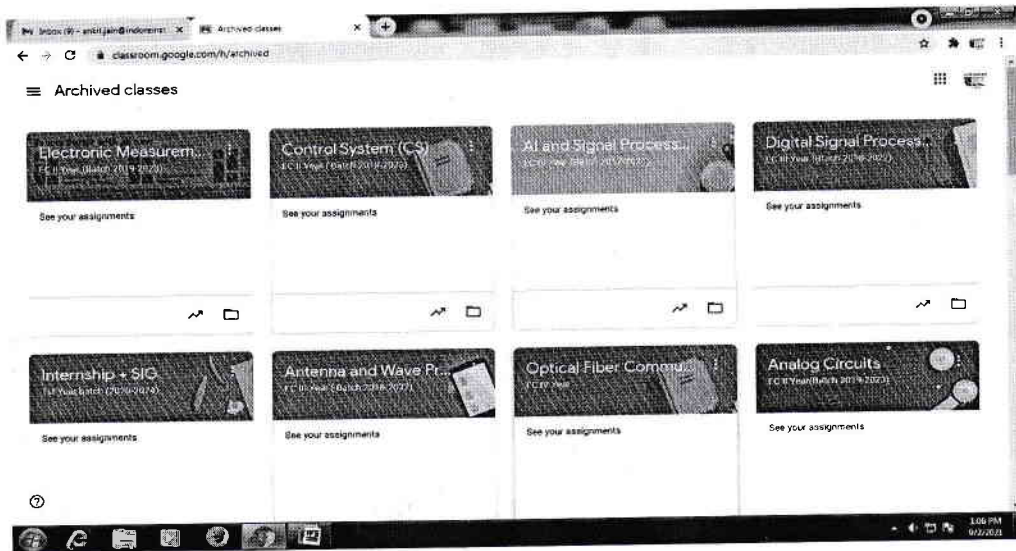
Inbox (9) - ankit.jain@indoreinst ×
Archived classes ×
classroom.google.com/h/archived

Archived classes

Electronic Measurem...
EC II Year (Batch 2019-2023)
See your assignments

Control System (CS)
EC III Year (Batch 2018-2022)
See your assignments

AI and Signal Process...
EC IV Year (Batch 2017-2021)
See your assignments

Digital Signal Process...
EC III Year (Batch 2018-2022)
See your assignments

Internship + SIG
EC I Year (Batch 2020-2024)
See your assignments

Antenna and Wave Pr...
EC III Year (Batch 2018-2022)
See your assignments

Optical Fiber Commu...
EC IV Year
See your assignments

Analog Circuits
EC II Year (Batch 2019-2023)
See your assignments

1:06 PM
9/2/2021